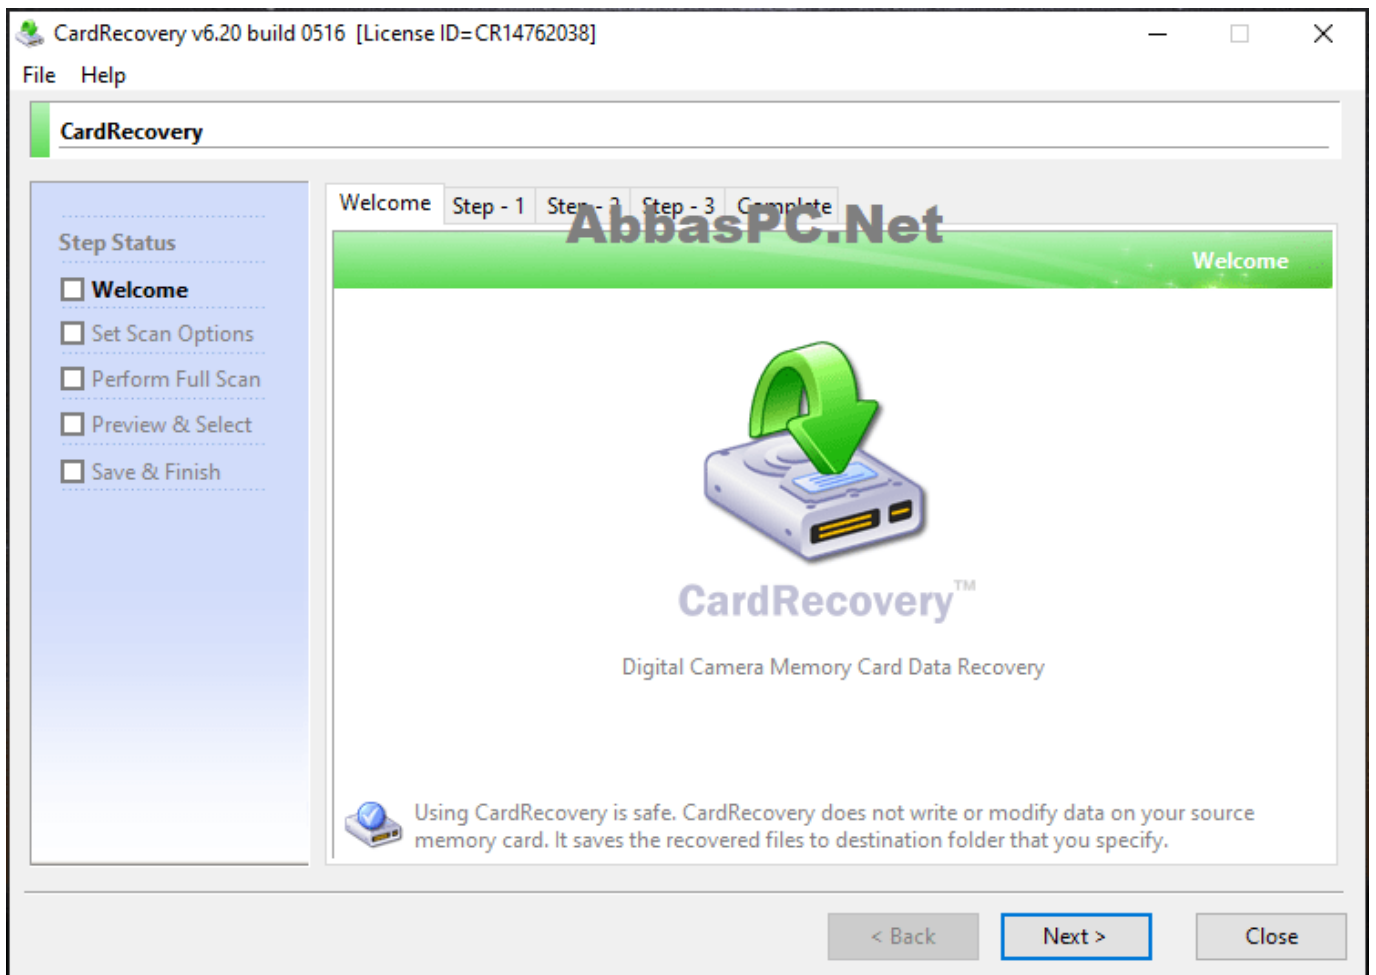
CardRecovery v6.20 build 0516 [License ID=CR14762038]

File Help

CardRecovery

Step Status

Welcome

Set Scan Options

Perform Full Scan

Preview & Select

Save & Finish

Welcome | Step - 1 | Step - 2 | Step - 3 | Complete

AbbasPC.Net

Welcome

CardRecovery™

Digital Camera Memory Card Data Recovery

Using CardRecovery is safe. CardRecovery does not write or modify data on your source memory card. It saves the recovered files to destination folder that you specify.

< Back | Next > | Close